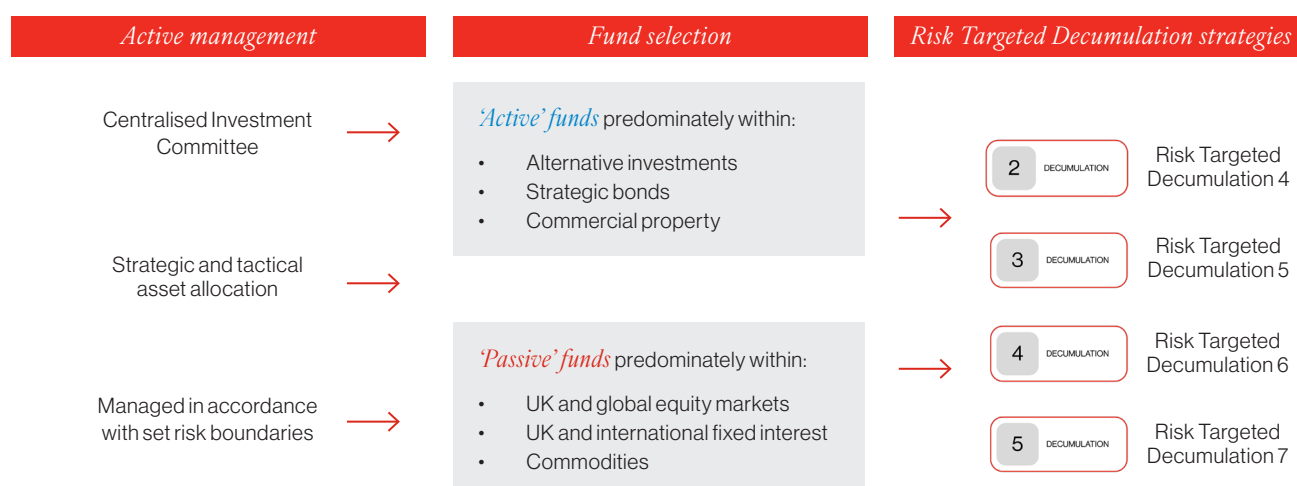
Active management

Fund selection

Risk Targeted Decumulation strategies

Centralised Investment Committee

Strategic and tactical asset allocation

Managed in accordance with set risk boundaries

'Active' funds predominately within:

- Alternative investments
- Strategic bonds
- Commercial property

'Passive' funds predominately within:

- UK and global equity markets
- UK and international fixed interest
- Commodities

2 DECUMULATION Risk Targeted Decumulation 4

3 DECUMULATION Risk Targeted Decumulation 5

4 DECUMULATION Risk Targeted Decumulation 6

5 DECUMULATION Risk Targeted Decumulation 7